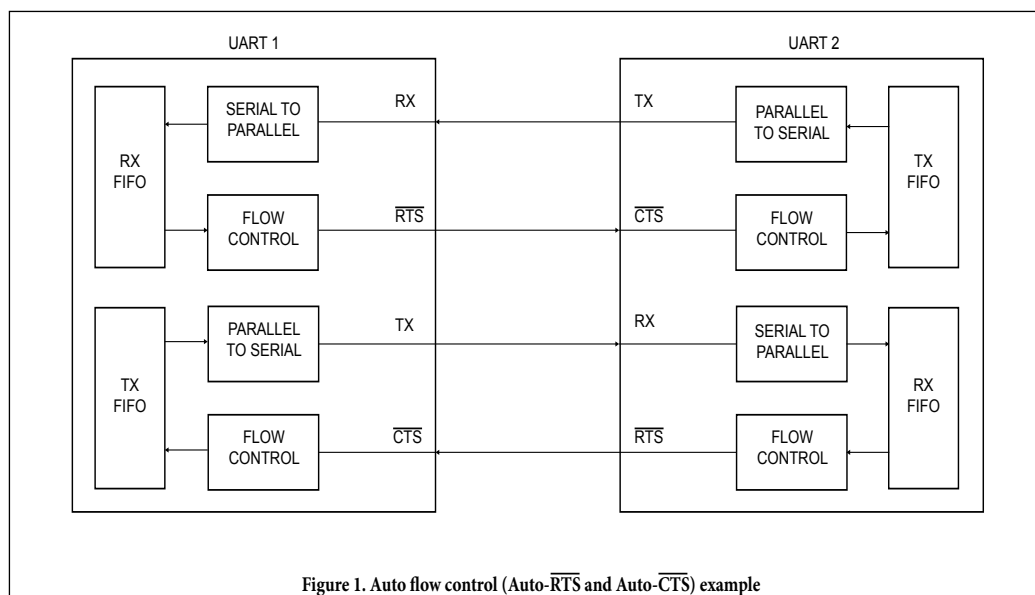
UART 1

RX FIFO

SERIAL TO PARALLEL

RX

FLOW CONTROL

$\overline{RTS}$

TX FIFO

PARALLEL TO SERIAL

TX

FLOW CONTROL

$\overline{CTS}$

UART 2

TX

PARALLEL TO SERIAL

TX FIFO

$\overline{CTS}$

FLOW CONTROL

RX

SERIAL TO PARALLEL

RX FIFO

$\overline{RTS}$

FLOW CONTROL

Figure 1. Auto flow control (Auto-$\overline{RTS}$ and Auto-$\overline{CTS}$) example